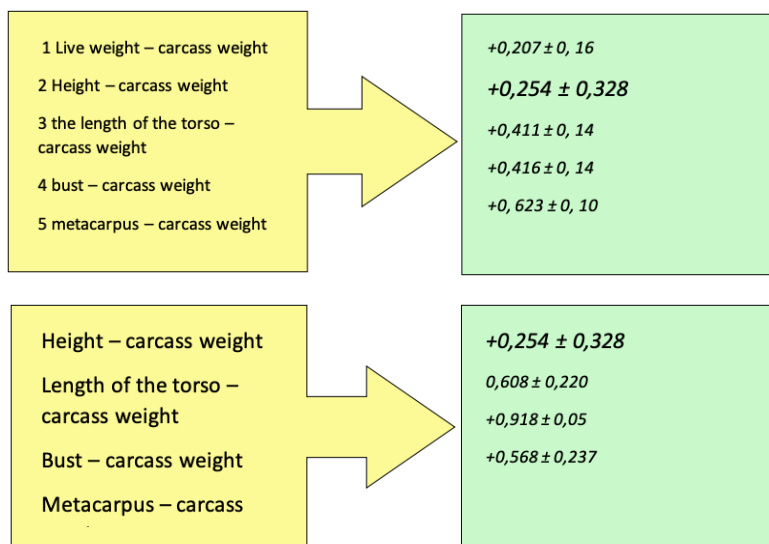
1 Live weight – carcass weight

2 Height – carcass weight

3 the length of the torso – carcass weight

4 bust – carcass weight

5 metacarpus – carcass weight

+0,207 ± 0, 16

+0,254 ± 0,328

+0,411 ± 0, 14

+0,416 ± 0, 14

+0, 623 ± 0, 10

Height – carcass weight

Length of the torso – carcass weight

Bust – carcass weight

Metacarpus – carcass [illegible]

+0,254 ± 0,328

0,608 ± 0,220

+0,918 ± 0,05

+0,568 ± 0,237